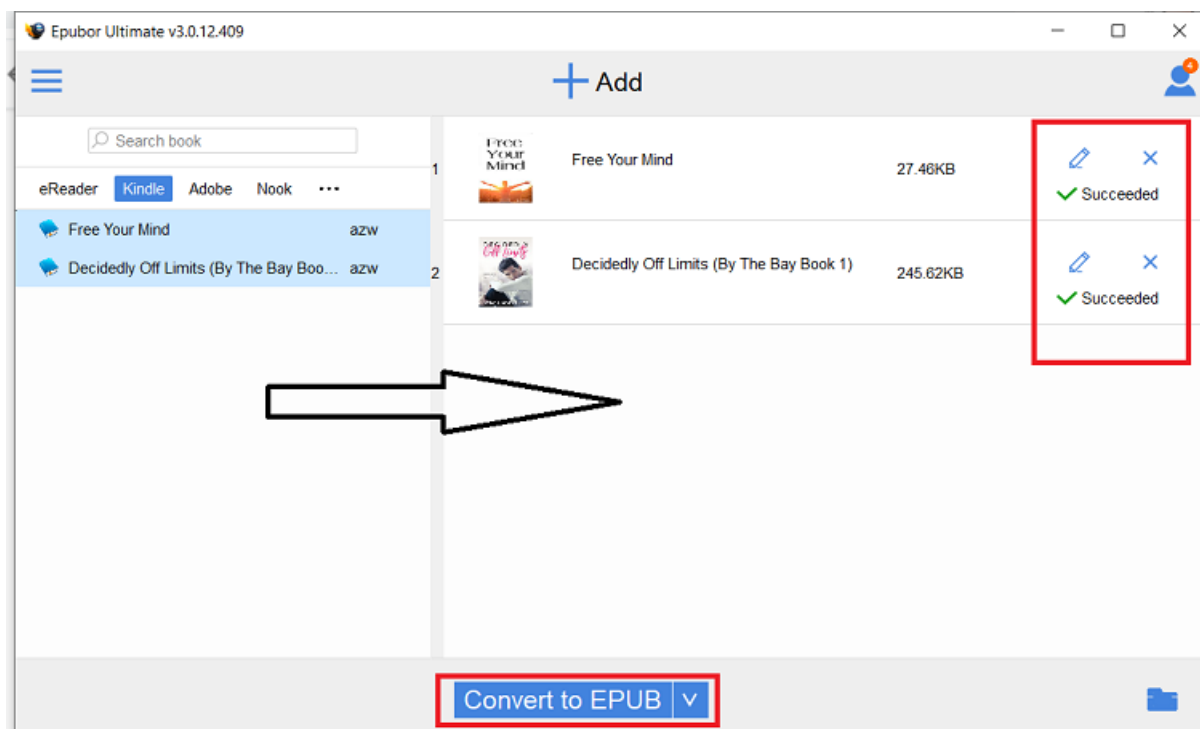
Epubor Ultimate v3.0.12.409

Add

Search book

eReader Kindle Adobe Nook ···

Free Your Mind azw

Decidedly Off Limits (By The Bay Boo... azw

1 Free Your Mind Free Your Mind 27.46KB Succeeded

2 Decidedly Off Limits (By The Bay Book 1) 245.62KB Succeeded

Convert to EPUB